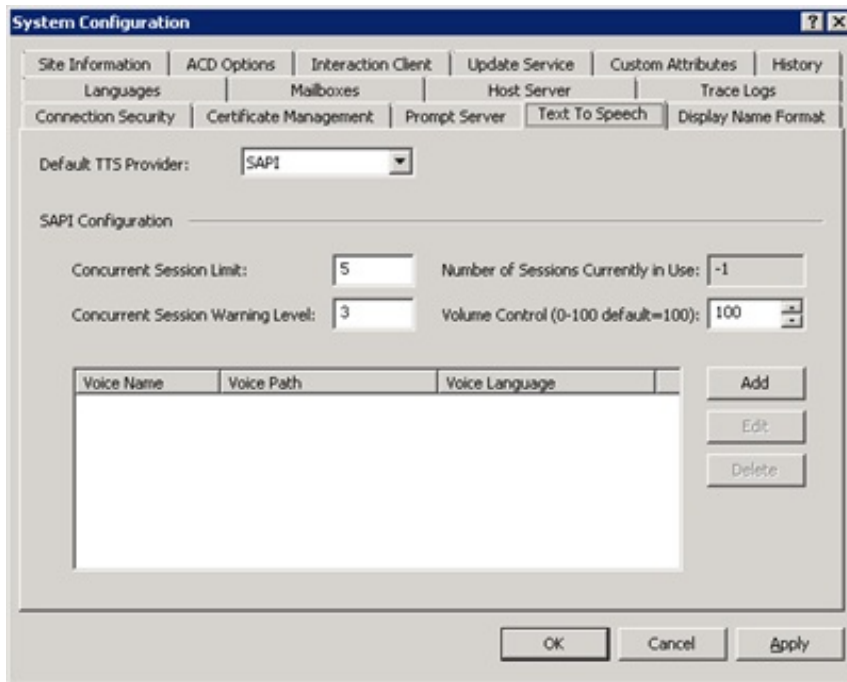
System Configuration

? X

Site Information | ACD Options | Interaction Client | Update Service | Custom Attributes | History

Languages | Mailboxes | Host Server | Trace Logs

Connection Security | Certificate Management | Prompt Server | Text To Speech | Display Name Format

Default TTS Provider: SAPI

SAPI Configuration

Concurrent Session Limit: 5

Number of Sessions Currently in Use: -1

Concurrent Session Warning Level: 3

Volume Control (0-100 default=100): 100

| Voice Name | Voice Path | Voice Language |
|---|---|---|

Add

Edit

Delete

OK

Cancel

Apply